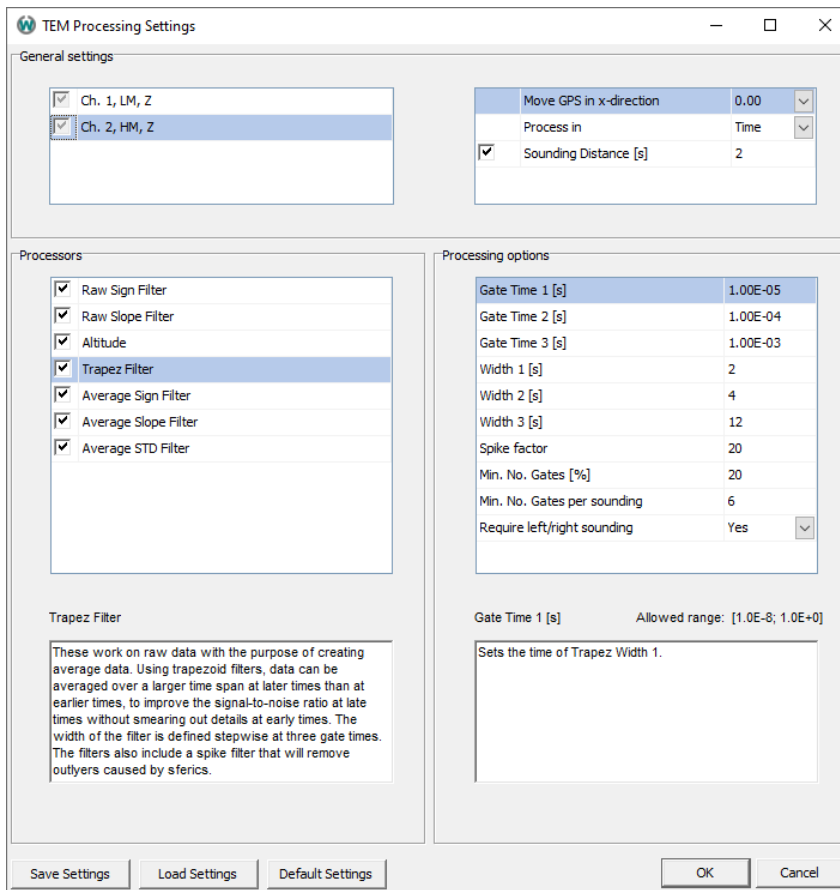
TEM Processing Settings

General settings

Ch. 1, LM, Z
Ch. 2, HM, Z

| | | |
|---|---|---|
| | Move GPS in x-direction | 0.00 |
| | Process in | Time |
| ✔ | Sounding Distance [s] | 2 |

Processors

✔ Raw Sign Filter
✔ Raw Slope Filter
✔ Altitude
✔ Trapez Filter
✔ Average Sign Filter
✔ Average Slope Filter
✔ Average STD Filter

Processing options

| | |
|---|---|
| Gate Time 1 [s] | 1.00E-05 |
| Gate Time 2 [s] | 1.00E-04 |
| Gate Time 3 [s] | 1.00E-03 |
| Width 1 [s] | 2 |
| Width 2 [s] | 4 |
| Width 3 [s] | 12 |
| Spike factor | 20 |
| Min. No. Gates [%] | 20 |
| Min. No. Gates per sounding | 6 |
| Require left/right sounding | Yes |

Trapez Filter

These work on raw data with the purpose of creating average data. Using trapezoid filters, data can be averaged over a larger time span at later times than at earlier times, to improve the signal-to-noise ratio at late times without smearing out details at early times. The width of the filter is defined stepwise at three gate times. The filters also include a spike filter that will remove outlyers caused by sferics.

Gate Time 1 [s] Allowed range: [1.0E-8; 1.0E+0]

Sets the time of Trapez Width 1.

Save Settings Load Settings Default Settings OK Cancel